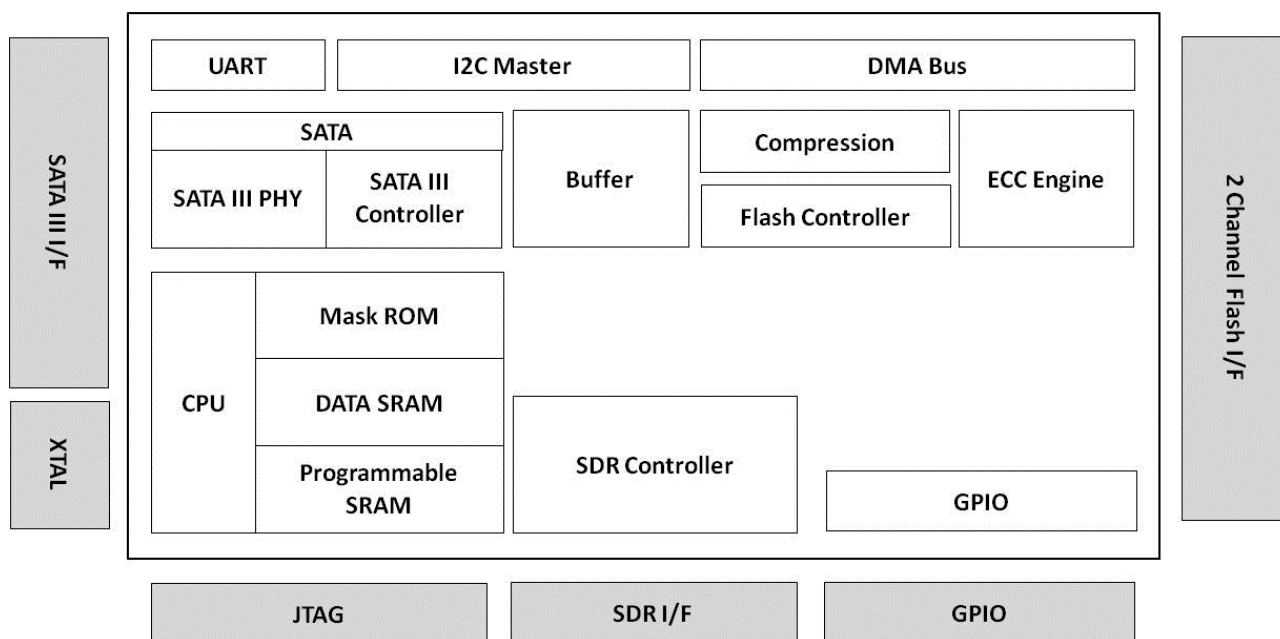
SATA III I/F

XTAL

UART

I2C Master

DMA Bus

SATA

SATA III PHY

SATA III Controller

Buffer

Compression

Flash Controller

ECC Engine

CPU

Mask ROM

DATA SRAM

Programmable SRAM

SDR Controller

GPIO

2 Channel Flash I/F

JTAG

SDR I/F

GPIO